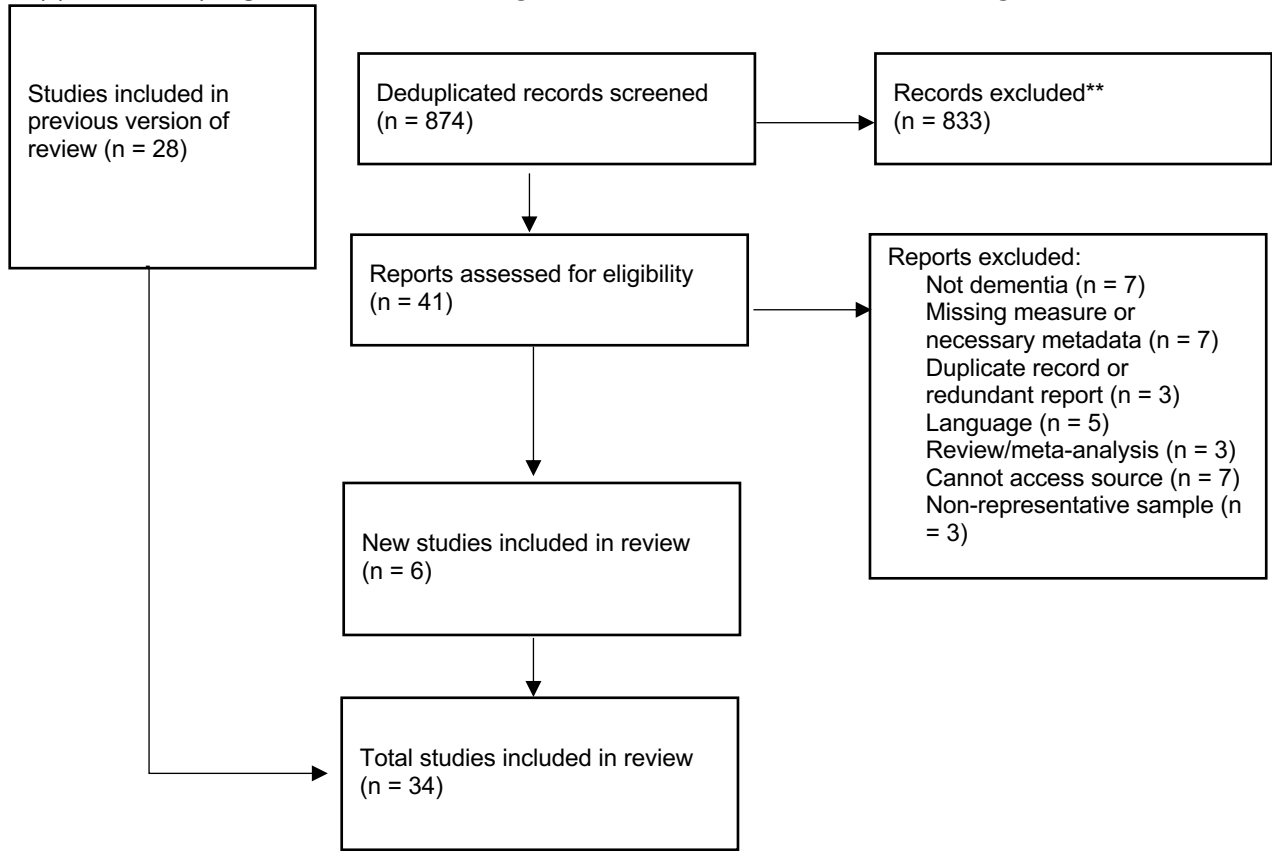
Studies included in previous version of review (n = 28)

Deduplicated records screened (n = 874)

Records excluded** (n = 833)

Reports assessed for eligibility (n = 41)

Reports excluded:
Not dementia (n = 7)
Missing measure or necessary metadata (n = 7)
Duplicate record or redundant report (n = 3)
Language (n = 5)
Review/meta-analysis (n = 3)
Cannot access source (n = 7)
Non-representative sample (n = 3)

New studies included in review (n = 6)

Total studies included in review (n = 34)